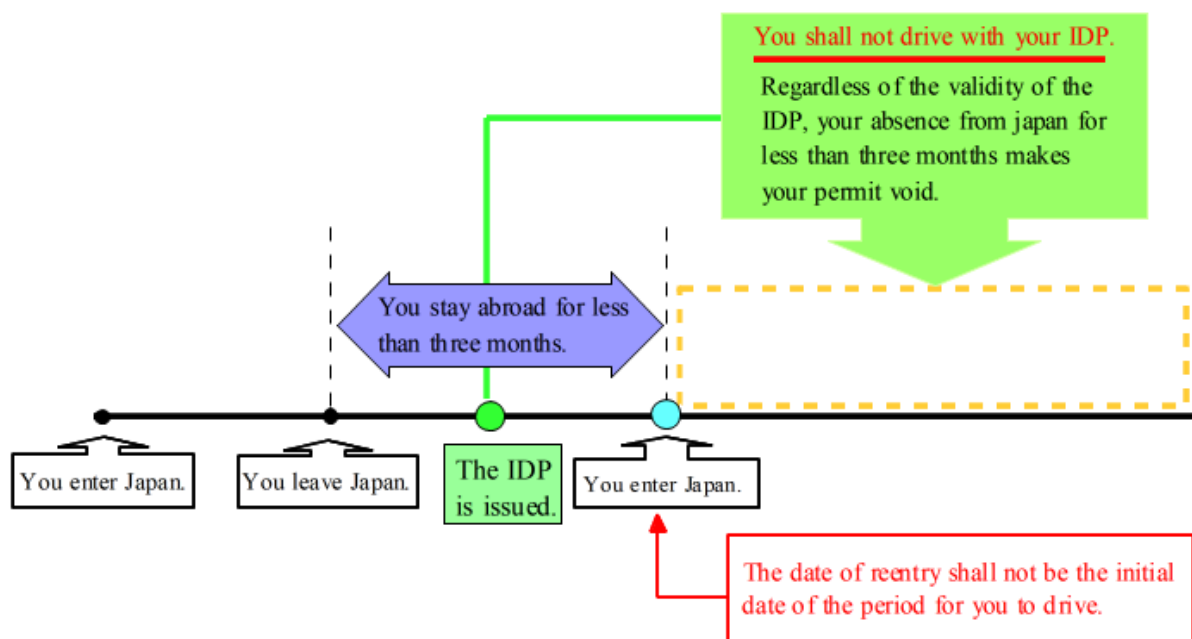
You shall not drive with your IDP.

Regardless of the validity of the IDP, your absence from japan for less than three months makes your permit void.

You stay abroad for less than three months.

You enter Japan.

You leave Japan.

The IDP is issued.

You enter Japan.

The date of reentry shall not be the initial date of the period for you to drive.